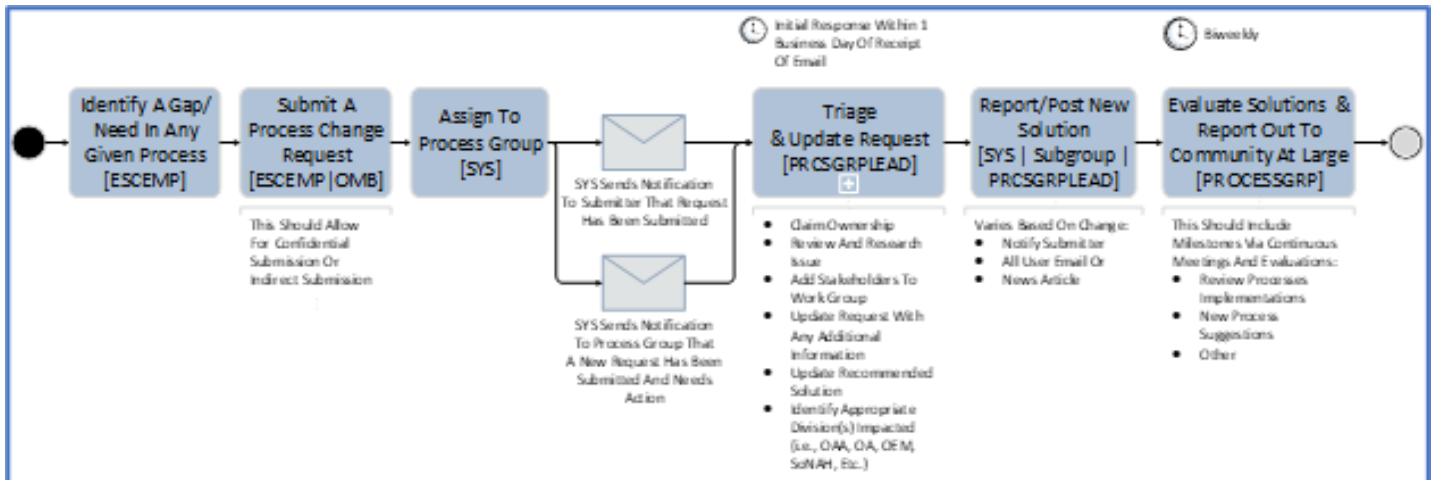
Initial Response Within 1 Business Day Of Receipt Of Email

Biweekly

Identify A Gap/ Need In Any Given Process [ESCEMP]

Submit A Process Change Request [ESCEMP|OMB]

This Should Allow For Confidential Submission Or Indirect Submission

Assign To Process Group [SYS]

SYS Sends Notification To Submitter That Request Has Been Submitted

SYS Sends Notification To Process Group That A New Request Has Been Submitted And Needs Action

Triage & Update Request [PRCSGRPLEAD]

- Claim Ownership
- Review And Research Issue
- Add Stakeholders To Work Group
- Update Request With Any Additional Information
- Update Recommended Solution
- Identify Appropriate Division(s) Impacted (i.e., OAA, OA, OEM, SoNAH, Etc.)

Report/Post New Solution [SYS | Subgroup | PRCSGRPLEAD]

Varies Based On Change:
- Notify Submitter
- All User Email Or
- News Article

Evaluate Solutions & Report Out To Community At Large [PROCESSGRP]

This Should Include Milestones Via Continuous Meetings And Evaluations:
- Review Processes Implementations
- New Process Suggestions
- Other